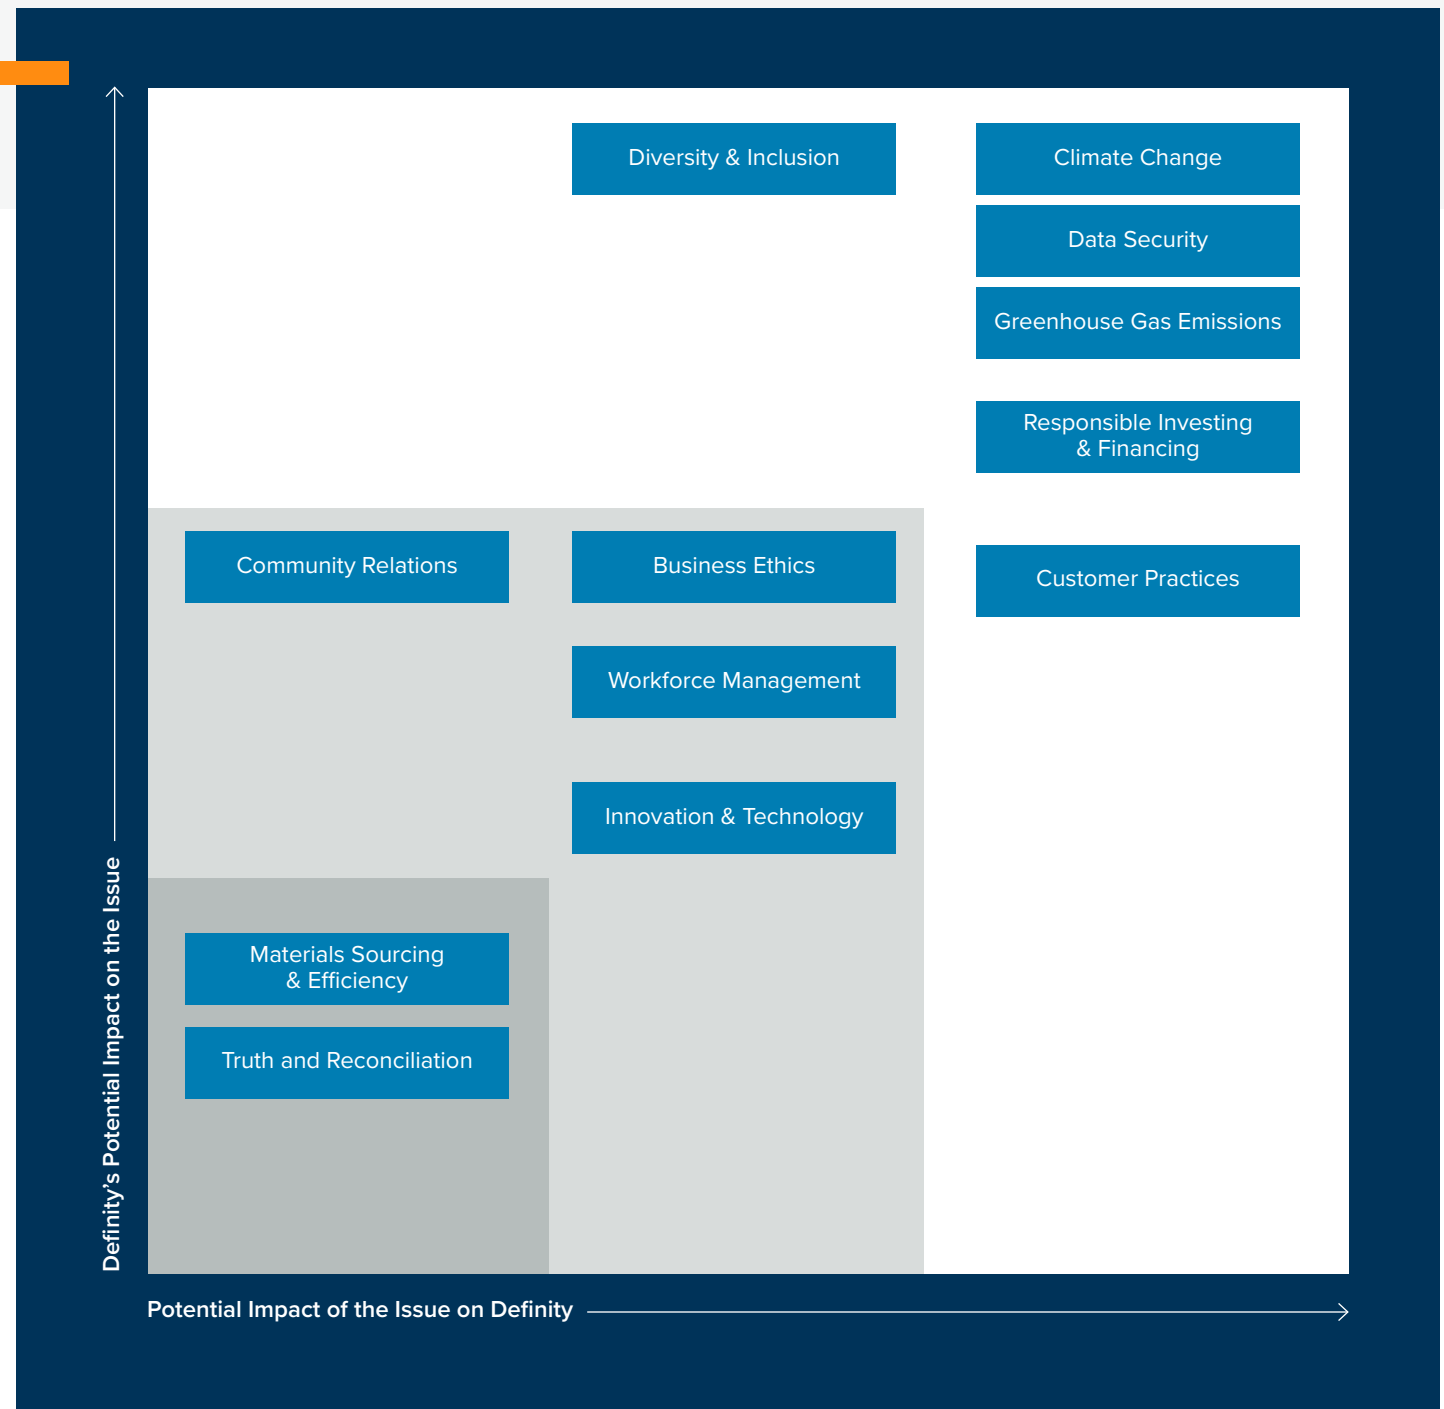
Diversity & Inclusion

Climate Change

Data Security

Greenhouse Gas Emissions

Responsible Investing & Financing

Community Relations

Business Ethics

Customer Practices

Workforce Management

Innovation & Technology

Materials Sourcing & Efficiency

Truth and Reconciliation

Definity's Potential Impact on the Issue

Potential Impact of the Issue on Definity